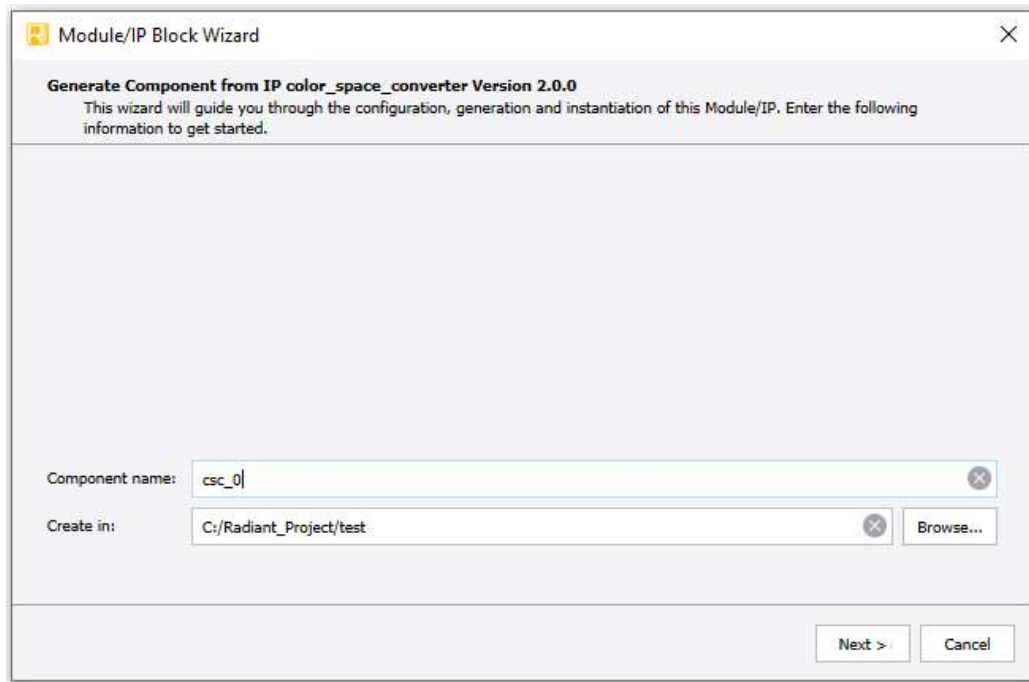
Module/IP Block Wizard

Generate Component from IP color_space_converter Version 2.0.0
This wizard will guide you through the configuration, generation and instantiation of this Module/IP. Enter the following information to get started.

Component name: csc_0

Create in: C:/Radiant_Project/test

Browse...

Next >

Cancel